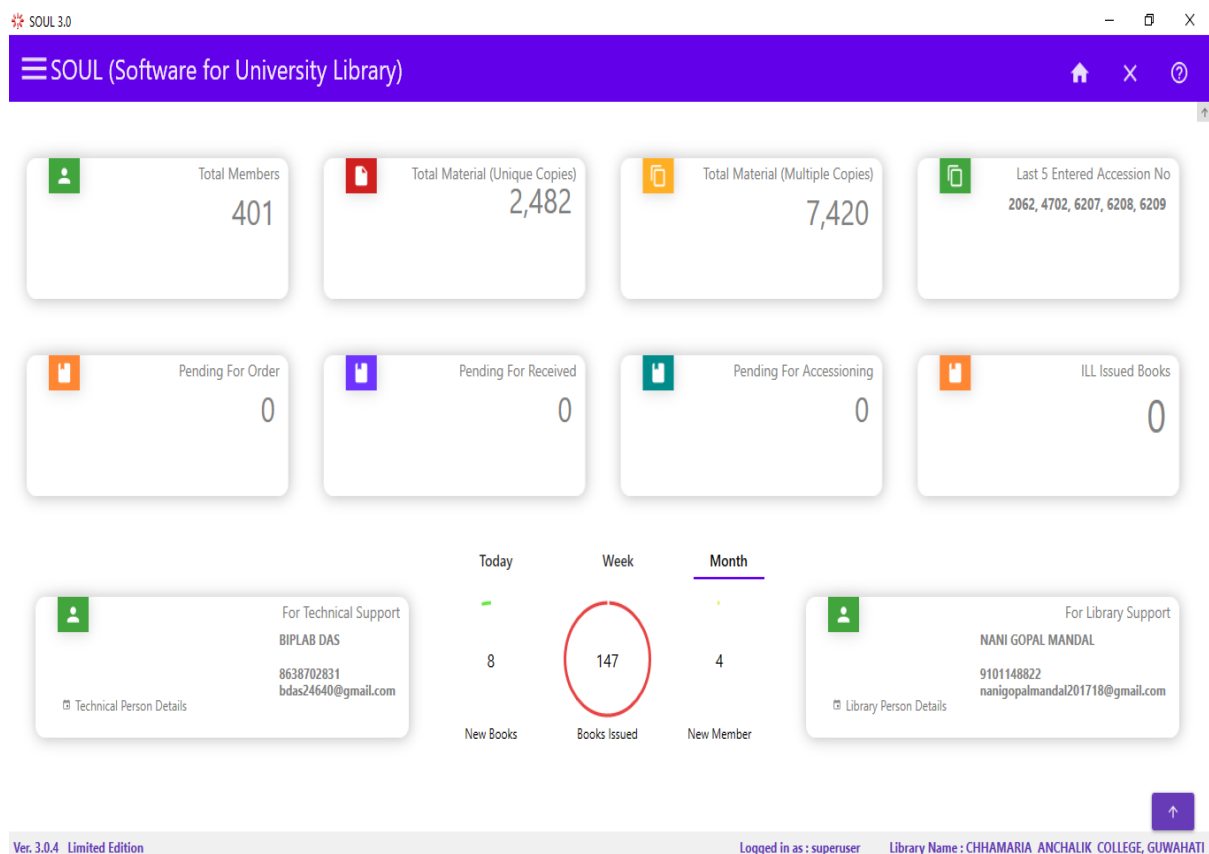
SOUL 3.0

SOUL (Software for University Library)

Total Members
401

Total Material (Unique Copies)
2,482

Total Material (Multiple Copies)
7,420

Last 5 Entered Accession No
2062, 4702, 6207, 6208, 6209

Pending For Order
0

Pending For Received
0

Pending For Accessioning
0

ILL Issued Books
0

Today Week Month

For Technical Support
BIPLAB DAS
8638702831
bdas24640@gmail.com
Technical Person Details

8
New Books

147
Books Issued

4
New Member

For Library Support
NANI GOPAL MANDAL
9101148822
nanigopalmandal201718@gmail.com
Library Person Details

Ver. 3.0.4 Limited Edition

Logged in as : superuser

Library Name : CHHAMARIA ANCHALIK COLLEGE, GUWAHATI